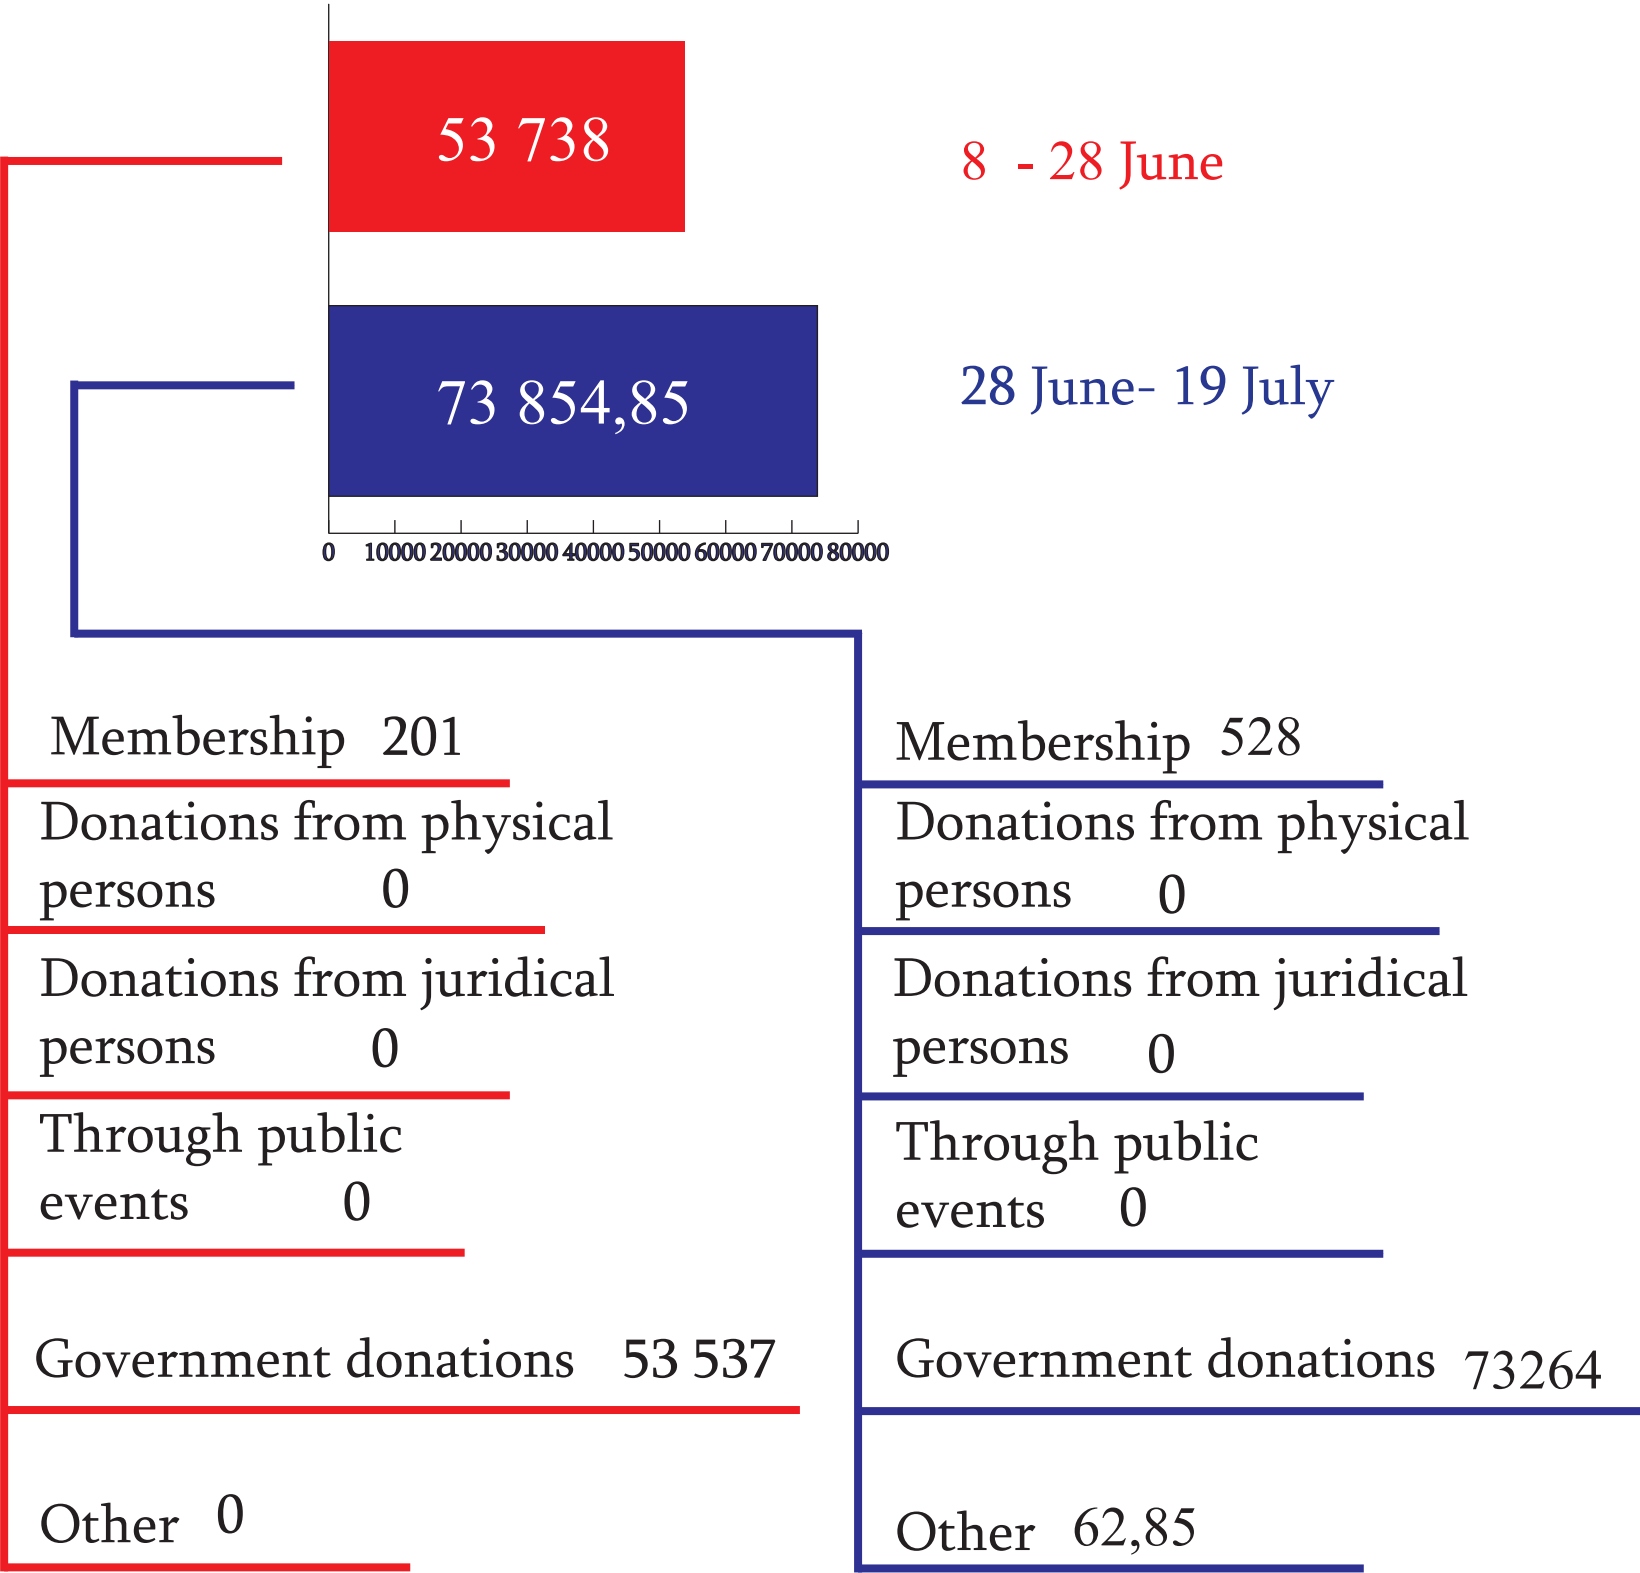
53 738

8 - 28 June

73 854,85

28 June- 19 July

0 10000 20000 30000 40000 50000 60000 70000 80000

Membership 201

Donations from physical persons 0

Donations from juridical persons 0

Through public events 0

Government donations 53 537

Other 0

Membership 528

Donations from physical persons 0

Donations from juridical persons 0

Through public events 0

Government donations 73264

Other 62,85